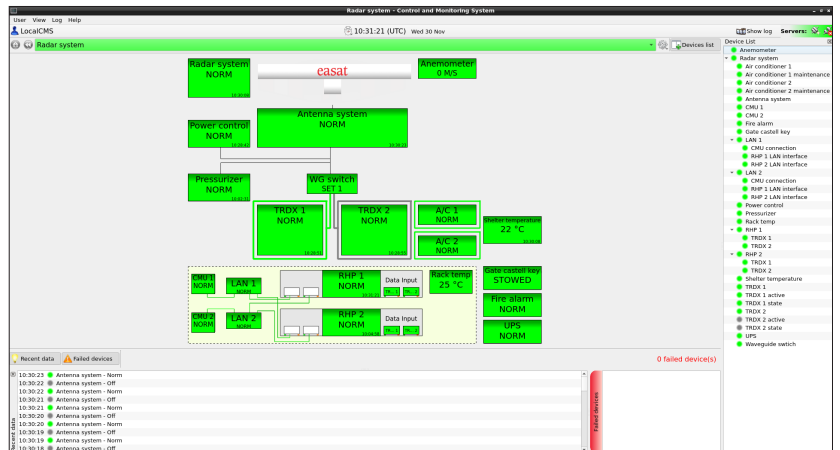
Radar system - Control and Monitoring System

User View Log Help

LocalCMS

10:31:21 (UTC) Wed 30 Nov

Show log Servers:

Radar system

Devices list

Radar system
NORM

easat

Anemometer
0 M/S

Power control
NORM

Antenna system
NORM

Pressurizer
NORM

WG switch
SET 1

TRDX 1
NORM

TRDX 2
NORM

A/C 1
NORM

Shelter temperature
22 °C

A/C 2
NORM

CMU 1
NORM

LAN 1
NORM

RHP 1
NORM

Data Input

Rack temp
25 °C

Gate castell key
STOWED

Fire alarm
NORM

CMU 2
NORM

LAN 2
NORM

RHP 2
NORM

Data Input

UPS
NORM

Device List
Anemometer
Radar system
Air conditioner 1
Air conditioner 1 maintenance
Air conditioner 2
Air conditioner 2 maintenance
Antenna system
CMU 1
CMU 2
Fire alarm
Gate castell key
LAN 1
CMU connection
RHP 1 LAN interface
RHP 2 LAN interface
LAN 2
CMU connection
RHP 1 LAN interface
RHP 2 LAN interface
Power control
Pressurizer
Rack temp
RHP 1
TRDX 1
TRDX 2
RHP 2
TRDX 1
TRDX 2
Shelter temperature
TRDX 1
TRDX 1 active
TRDX 1 state
TRDX 2
TRDX 2 active
TRDX 2 state
UPS
Waveguide switch

Recent data
Failed devices

0 failed device(s)

10:30:23 Antenna system - Norm
10:30:22 Antenna system - Off
10:30:22 Antenna system - Norm
10:30:21 Antenna system - Off
10:30:21 Antenna system - Norm
10:30:20 Antenna system - Off
10:30:20 Antenna system - Norm
10:30:19 Antenna system - Off
10:30:19 Antenna system - Norm
10:30:18 Antenna system - Off

Recent data

Failed devices